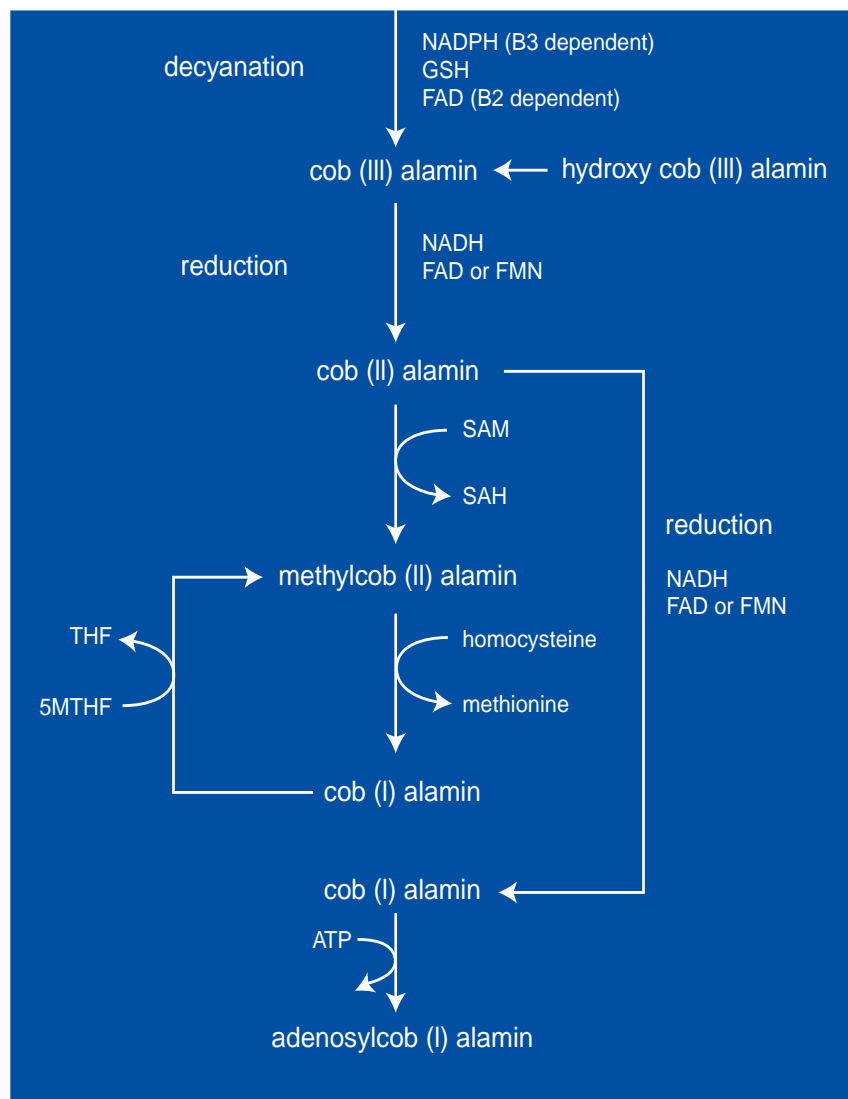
decyanation

NADPH (B3 dependent)
GSH
FAD (B2 dependent)

cob (III) alamin

hydroxy cob (III) alamin

reduction

NADH
FAD or FMN

cob (II) alamin

SAM

SAH

reduction

NADH
FAD or FMN

methylcob (II) alamin

THF

5MTHF

homocysteine

methionine

cob (I) alamin

cob (I) alamin

ATP

adenosylcob (I) alamin